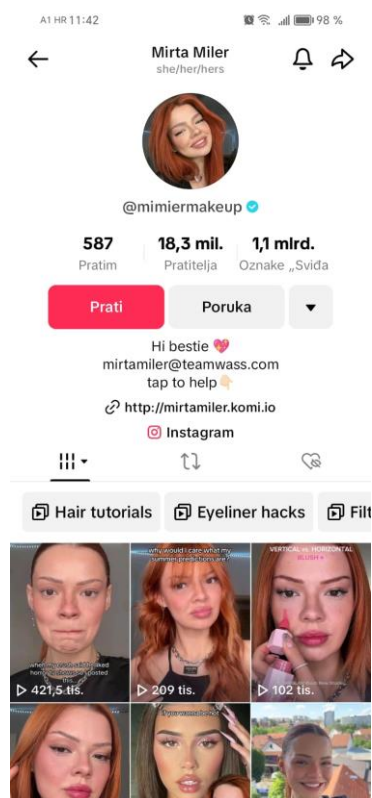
A1 HR 11:42 98 %

Mirta Miler
she/her/hers

@mimiermakeup

587
Pratim

18,3 mil.
Pratitelja

1,1 mlrd.
Oznake „Sviđa

Prati

Poruka

Hi bestie 💖
mirtamiler@teamwass.com
tap to help👇

http://mirtamiler.komi.io

Instagram

Hair tutorials

Eyeliner hacks

Filt

why would I care what my summer predictions are

VERTICAL vs. HORIZONTAL BLUSH

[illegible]

421,5 tis.

209 tis.

102 tis.